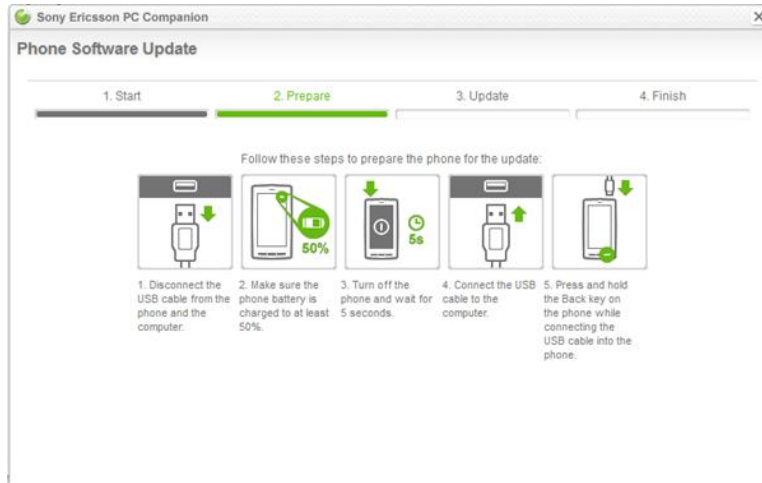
Sony Ericsson PC Companion

Phone Software Update

1. Start

2. Prepare

3. Update

4. Finish

Follow these steps to prepare the phone for the update:

50%

5s

1. Disconnect the USB cable from the phone and the computer.

2. Make sure the phone battery is charged to at least 50%.

3. Turn off the phone and wait for 5 seconds.

4. Connect the USB cable to the computer.

5. Press and hold the Back key on the phone while connecting the USB cable into the phone.